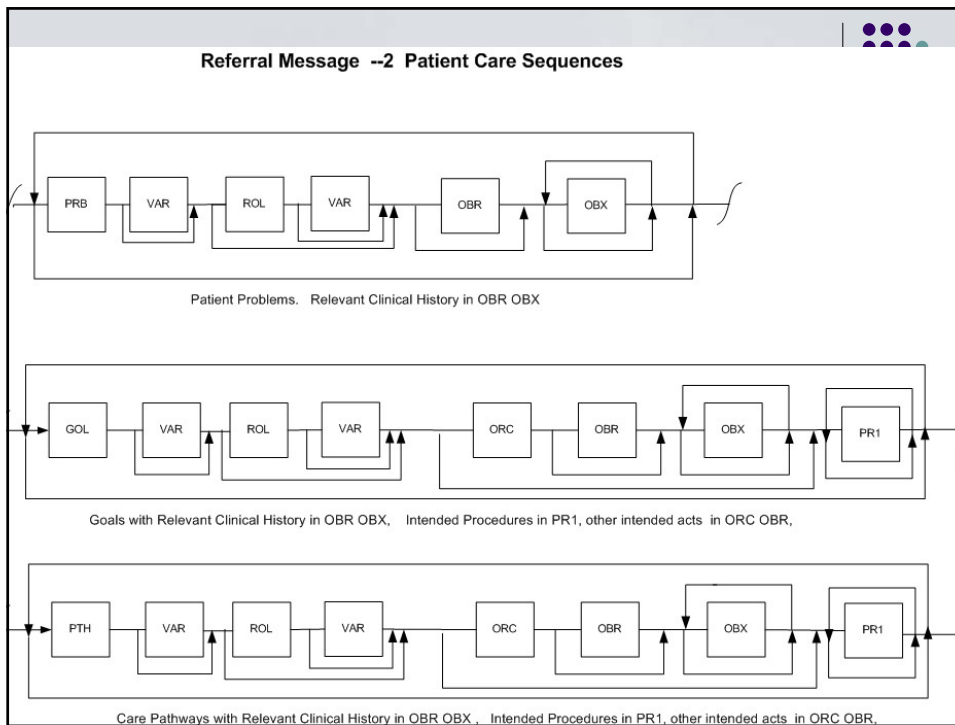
Referral Message --2 Patient Care Sequences

PRB
VAR
ROL
VAR
OBR
OBX

Patient Problems. Relevant Clinical History in OBR OBX

GOL
VAR
ROL
VAR
ORC
OBR
OBX
PR1

Goals with Relevant Clinical History in OBR OBX, Intended Procedures in PR1, other intended acts in ORC OBR,

PTH
VAR
ROL
VAR
ORC
OBR
OBX
PR1

Care Pathways with Relevant Clinical History in OBR OBX , Intended Procedures in PR1, other intended acts in ORC OBR,